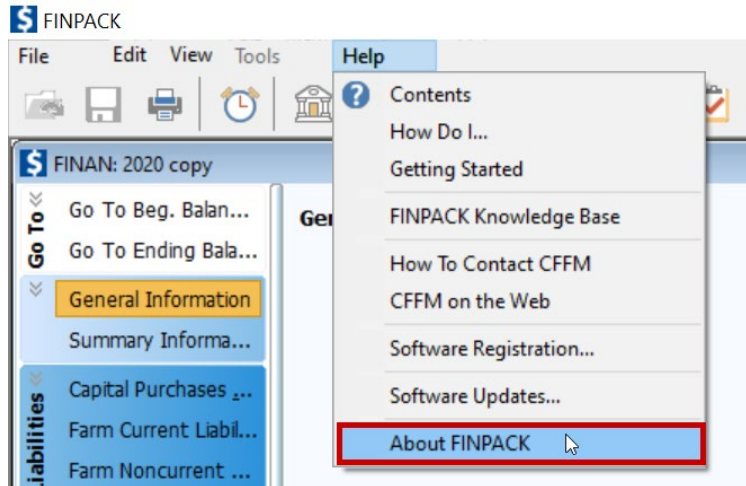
FINPACK

File Edit View Tools Help

FINAN: 2020 copy

Go To

Go To Beg. Balan...

Go To Ending Bala...

General Information

Summary Informa...

iabilities

Capital Purchases ...

Farm Current Liabil...

Farm Noncurrent ...

Ge

Contents
How Do I...
Getting Started
FINPACK Knowledge Base
How To Contact CFFM
CFFM on the Web
Software Registration...
Software Updates...
About FINPACK